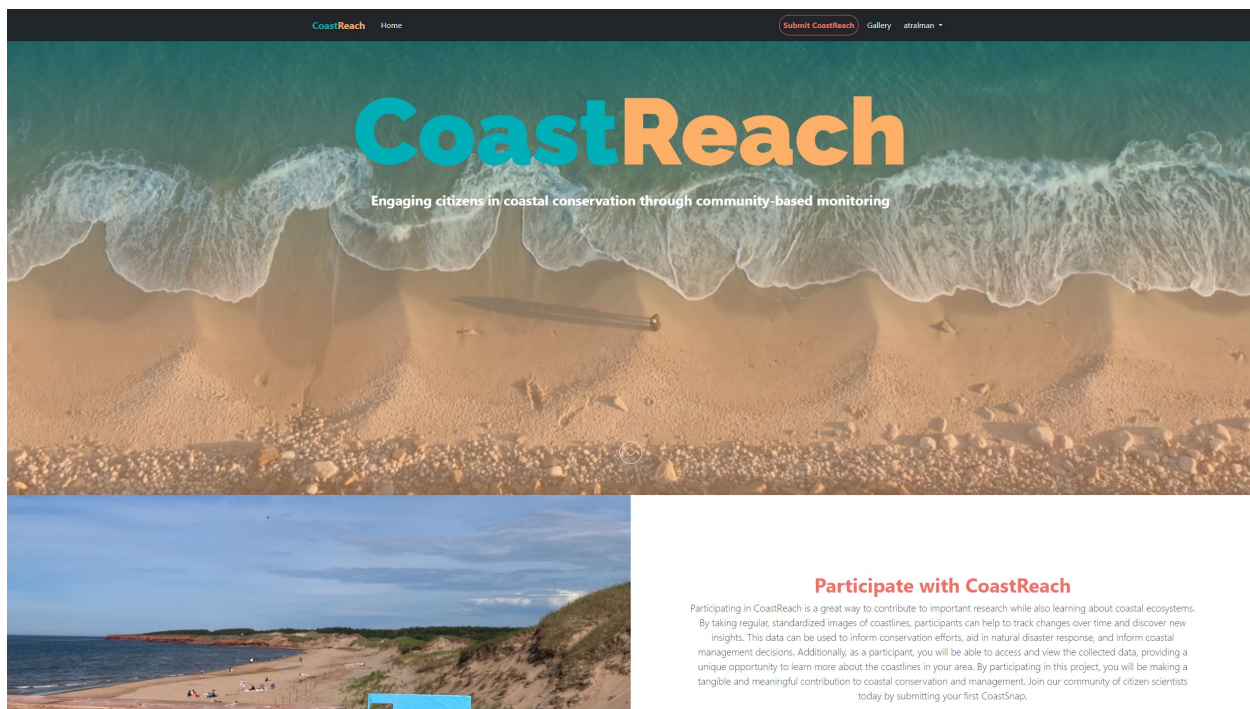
CoastReach Home

Submit CoastReach Gallery atralman

CoastReach

Engaging citizens in coastal conservation through community-based monitoring

Participate with CoastReach

Participating in CoastReach is a great way to contribute to important research while also learning about coastal ecosystems. By taking regular, standardized images of coastlines, participants can help to track changes over time and discover new insights. This data can be used to inform conservation efforts, aid in natural disaster response, and inform coastal management decisions. Additionally, as a participant, you will be able to access and view the collected data, providing a unique opportunity to learn more about the coastlines in your area. By participating in this project, you will be making a tangible and meaningful contribution to coastal conservation and management. Join our community of citizen scientists today by submitting your first CoastSnap.